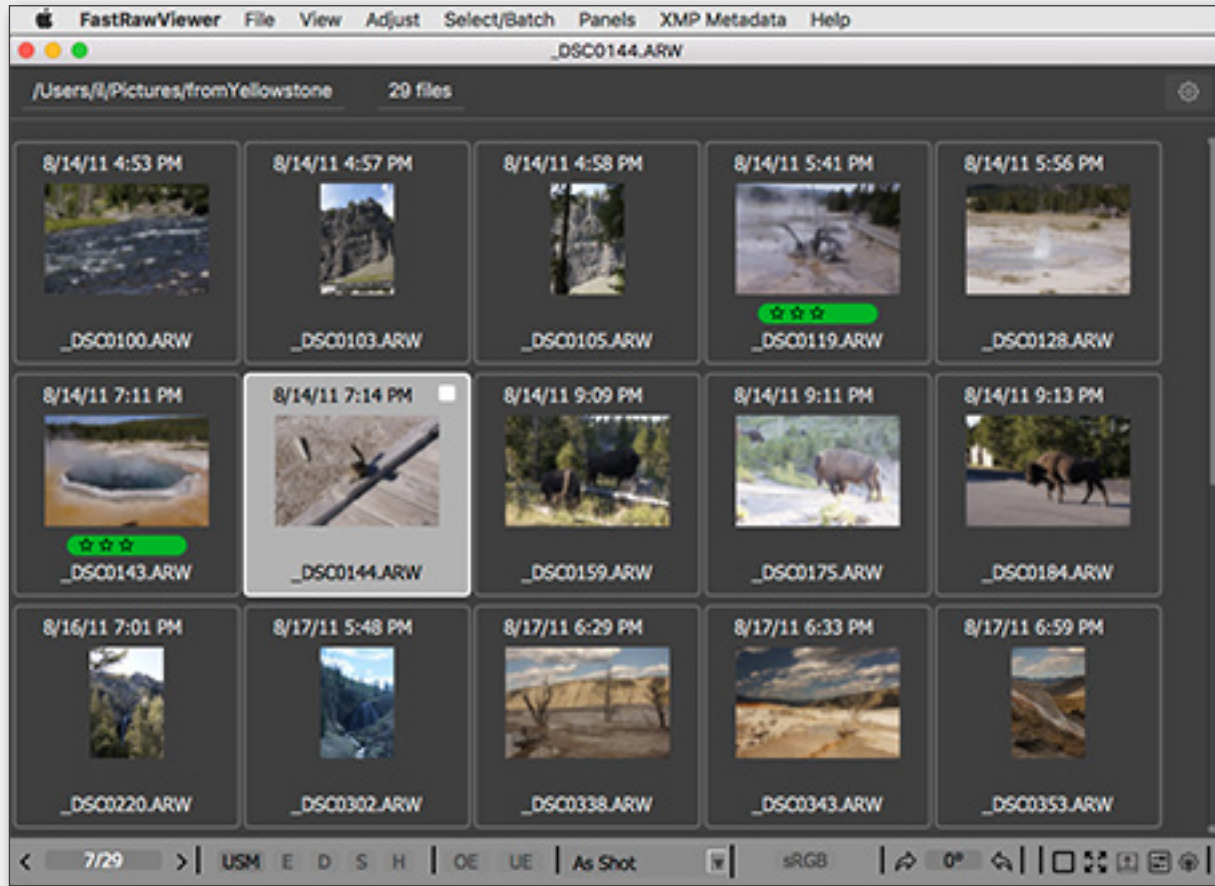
FastRawViewer File View Adjust Select/Batch Panels XMP Metadata Help

_DSC0144.ARW

/Users/i/Pictures/fromYellowstone 29 files

8/14/11 4:53 PM
_DSC0100.ARW

8/14/11 4:57 PM
_DSC0103.ARW

8/14/11 4:58 PM
_DSC0105.ARW

8/14/11 5:41 PM
☆☆☆
_DSC0119.ARW

8/14/11 5:56 PM
_DSC0128.ARW

8/14/11 7:11 PM
☆☆☆
_DSC0143.ARW

8/14/11 7:14 PM
_DSC0144.ARW

8/14/11 9:09 PM
_DSC0159.ARW

8/14/11 9:11 PM
_DSC0175.ARW

8/14/11 9:13 PM
_DSC0184.ARW

8/16/11 7:01 PM
_DSC0220.ARW

8/17/11 5:48 PM
_DSC0302.ARW

8/17/11 6:29 PM
_DSC0338.ARW

8/17/11 6:33 PM
_DSC0343.ARW

8/17/11 6:59 PM
_DSC0353.ARW

< 7/29 > USM E D S H OE UE As Shot sRGB 0°